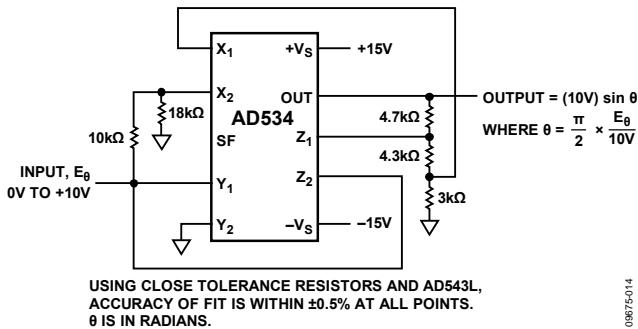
$X_1$
$+V_S$
+15V
$X_2$
18kΩ
OUT
AD534
10kΩ
SF
$Z_1$
4.7kΩ
4.3kΩ
INPUT, $E_\theta$
0V TO +10V
$Y_1$
$Z_2$
3kΩ
$Y_2$
$-V_S$
–15V

OUTPUT = (10V) sin θ
WHERE $\theta = \frac{\pi}{2} \times \frac{E_\theta}{10V}$

USING CLOSE TOLERANCE RESISTORS AND AD543L, ACCURACY OF FIT IS WITHIN ±0.5% AT ALL POINTS. θ IS IN RADIANS.

09675-014